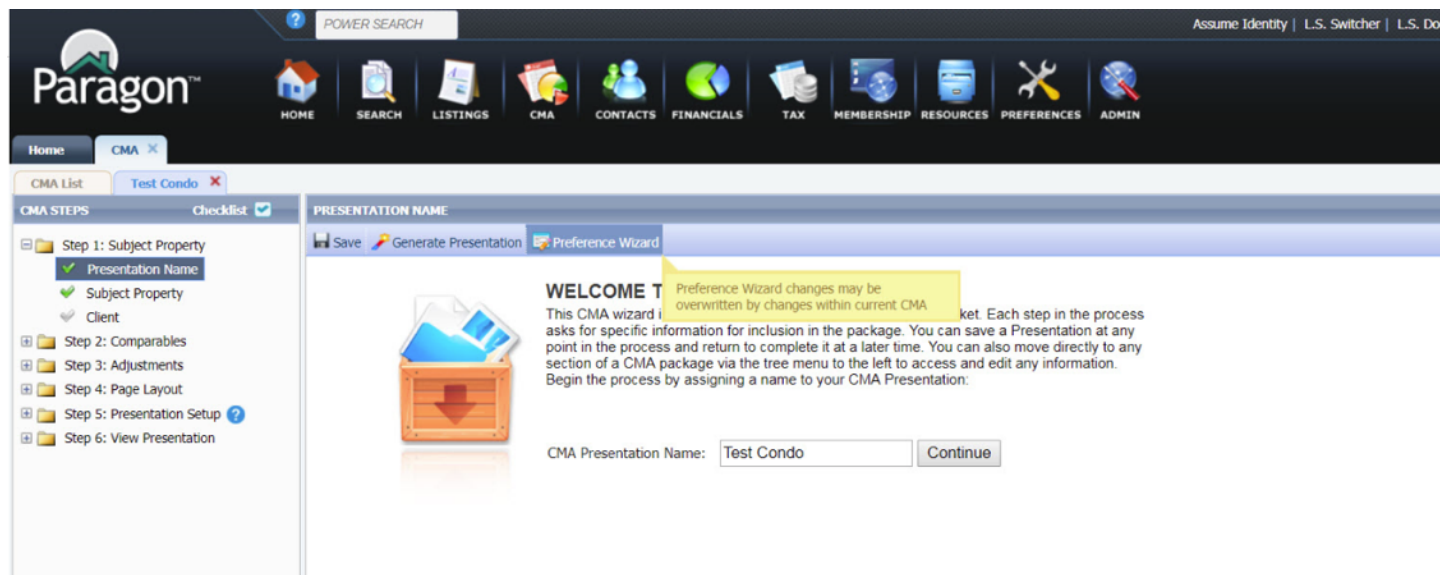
POWER SEARCH

Assume Identity | L.S. Switcher | L.S. Do

Paragon™

HOME SEARCH LISTINGS CMA CONTACTS FINANCIALS TAX MEMBERSHIP RESOURCES PREFERENCES ADMIN

Home CMA ×

CMA List Test Condo ×

CMA STEPS Checklist

Step 1: Subject Property
Presentation Name
Subject Property
Client
Step 2: Comparables
Step 3: Adjustments
Step 4: Page Layout
Step 5: Presentation Setup
Step 6: View Presentation

PRESENTATION NAME

Save Generate Presentation Preference Wizard

Preference Wizard changes may be overwritten by changes within current CMA

WELCOME T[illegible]

This CMA wizard i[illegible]ket. Each step in the process asks for specific information for inclusion in the package. You can save a Presentation at any point in the process and return to complete it at a later time. You can also move directly to any section of a CMA package via the tree menu to the left to access and edit any information. Begin the process by assigning a name to your CMA Presentation:

CMA Presentation Name: Test Condo Continue